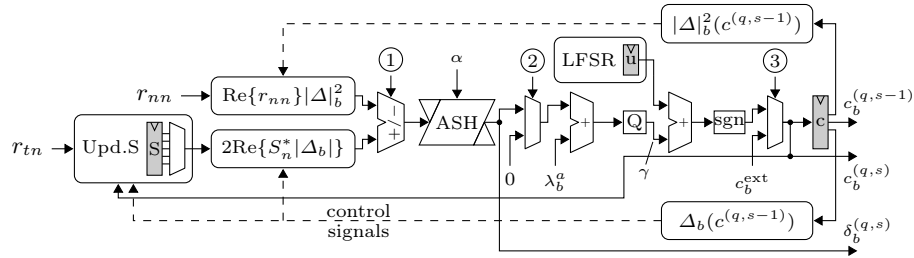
$|\Delta|_b^2(c^{(q,s-1)})$

$r_{nn}$

$\mathrm{Re}\{r_{nn}\}|\Delta|_b^2$

1

$\alpha$

2

LFSR

u

3

$c_b^{(q,s-1)}$

$r_{tn}$

Upd.S

S

$2\mathrm{Re}\{S_n^*|\Delta_b|\}$

$-$

$+$

ASH

$+$

Q

$+$

sgn

c

$c_b^{(q,s)}$

0

$\lambda_b^a$

$\gamma$

$c_b^{\mathrm{ext}}$

control signals

$\Delta_b(c^{(q,s-1)})$

$\delta_b^{(q,s)}$